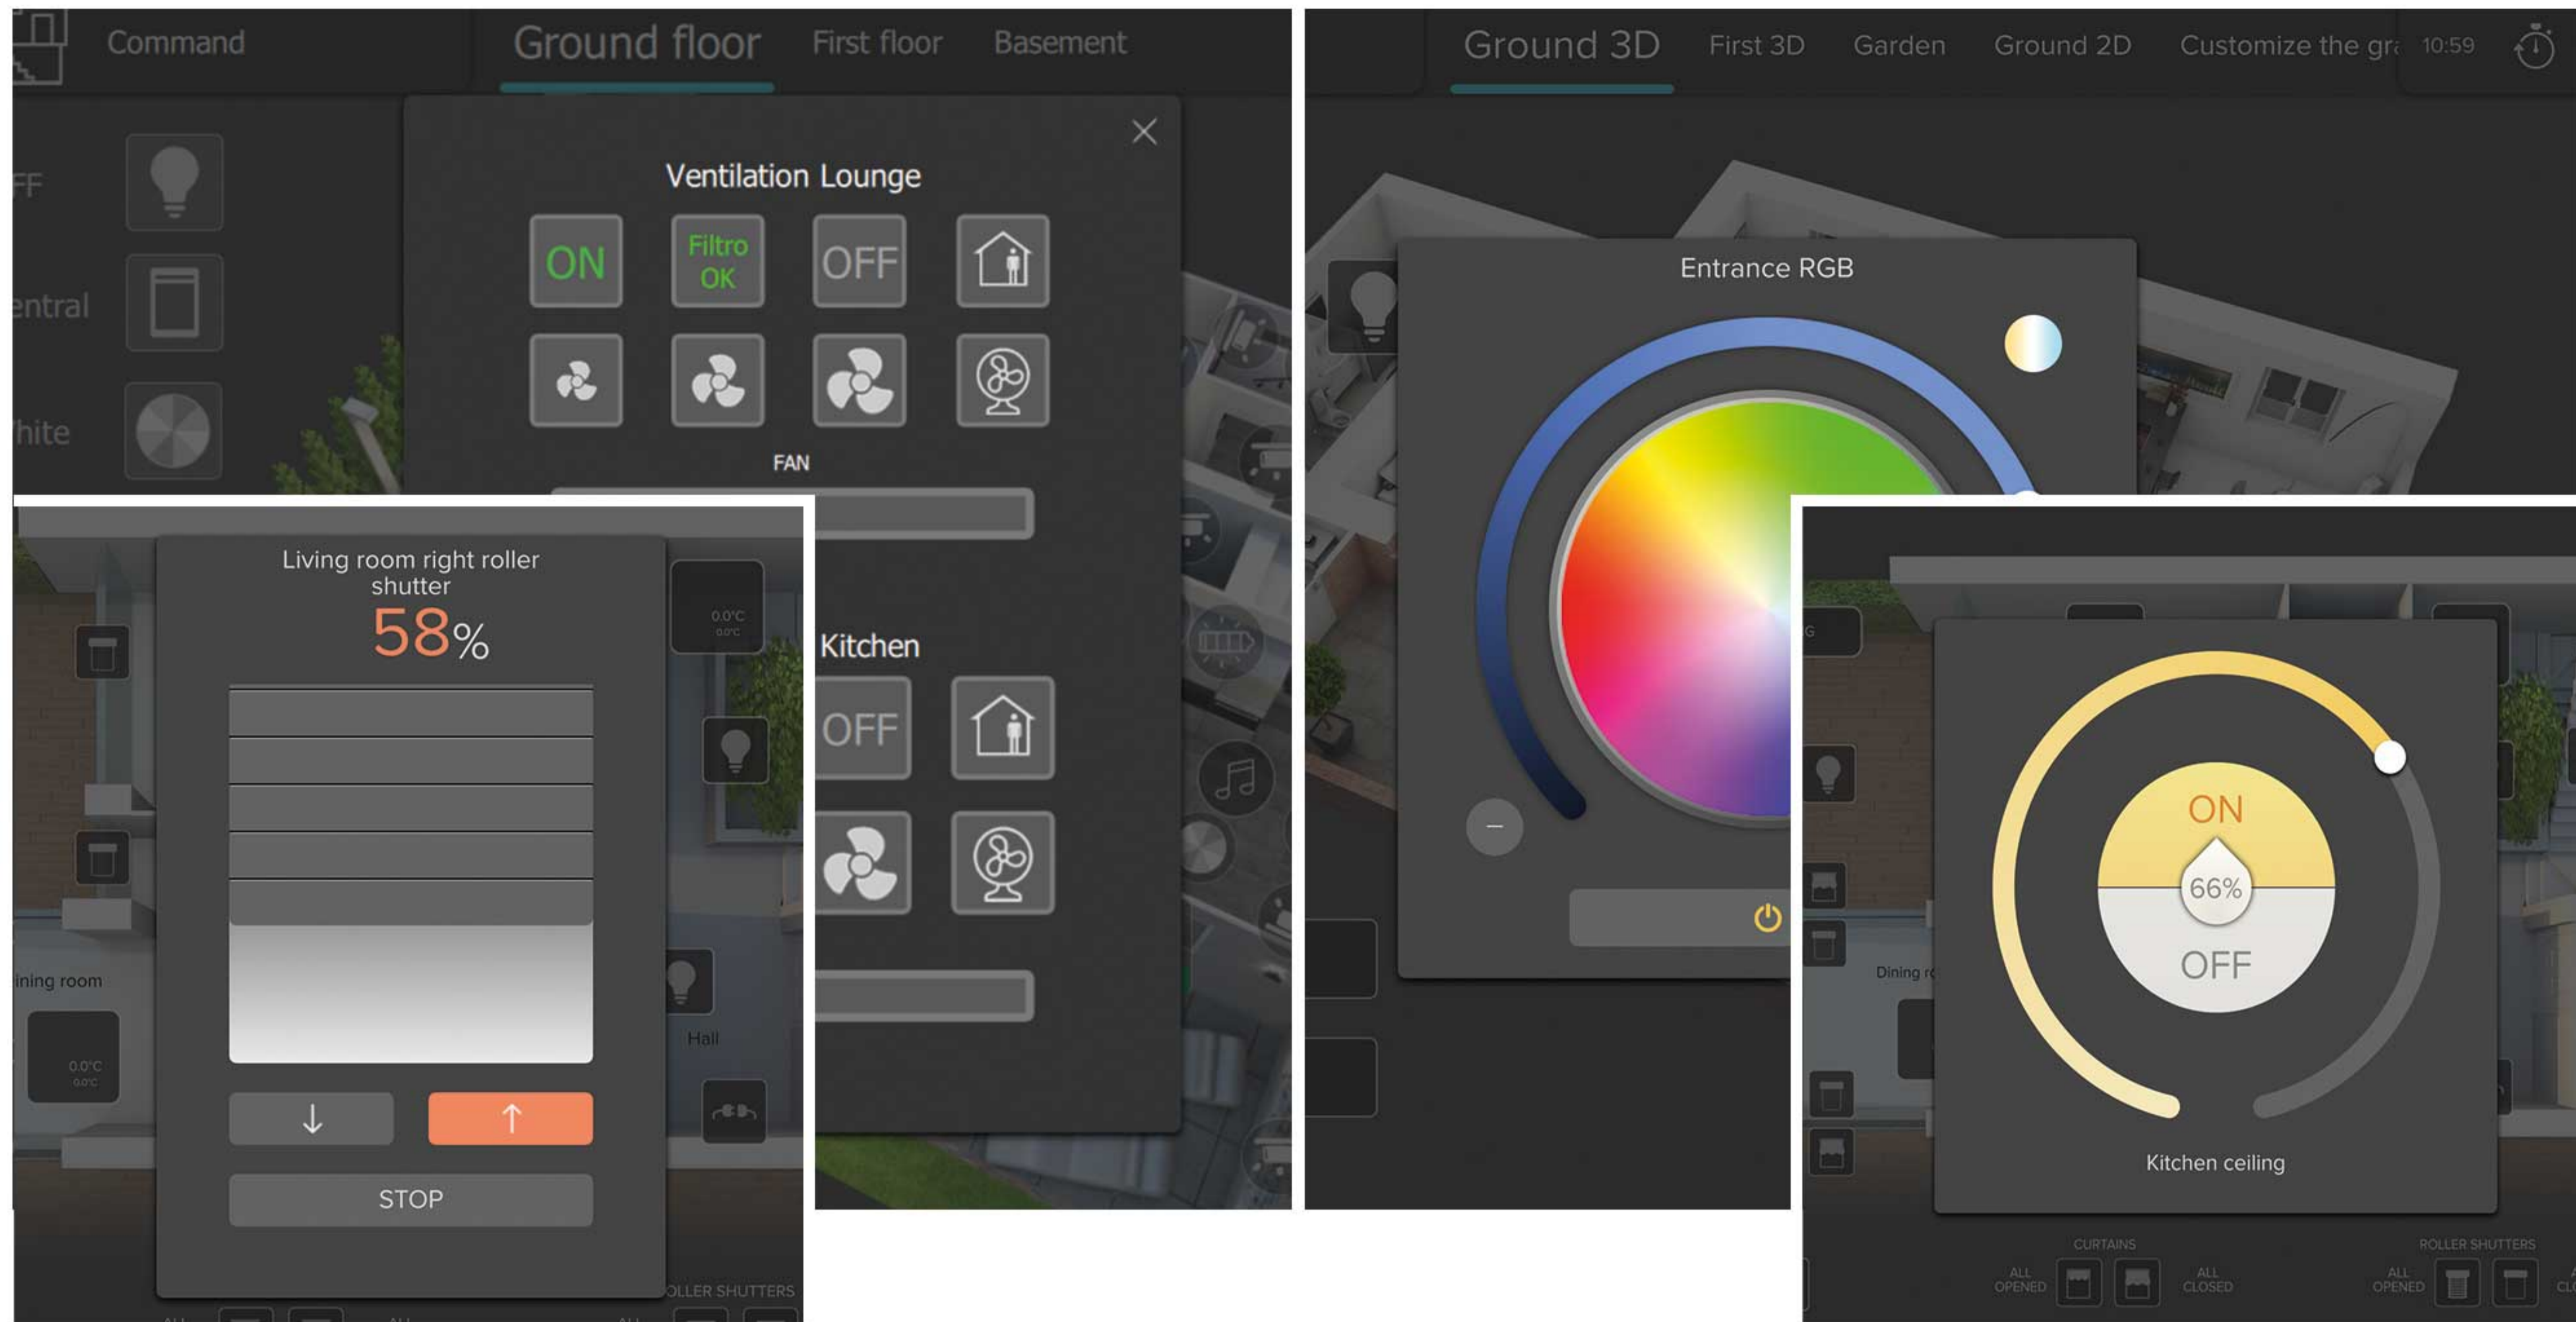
Command
Ground floor First floor Basement
FF
entral
hite
Ventilation Lounge
ON
Filtro OK
OFF
FAN
Kitchen
OFF
Living room right roller shutter
58%
0.0°C
0.0°C
ining room
0.0°C
0.0°C
Hall
STOP
OLLER SHUTTERS
Ground 3D First 3D Garden Ground 2D Customize the gr 10:59
Entrance RGB
–
G
ON
66%
OFF
Dining r
Kitchen ceiling
CURTAINS
ALL OPENED
ALL CLOSED
ROLLER SHUTTERS
ALL OPENED